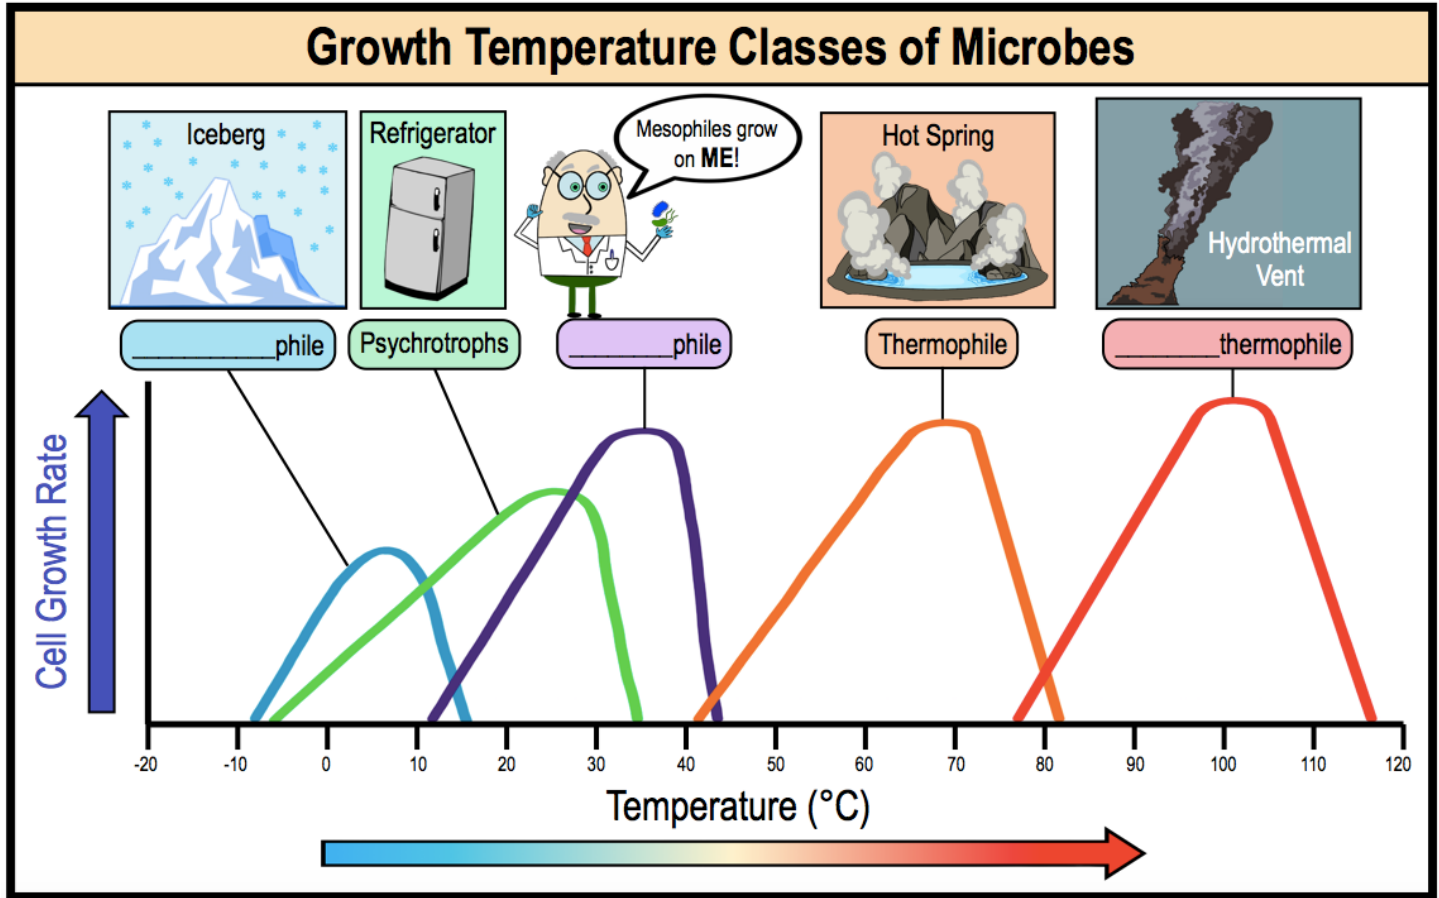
Growth Temperature Classes of Microbes

Iceberg

Refrigerator

Mesophiles grow on ME!

Hot Spring

Hydrothermal Vent

__________phile

Psychrotrophs

________phile

Thermophile

________thermophile

Cell Growth Rate

-20 -10 0 10 20 30 40 50 60 70 80 90 100 110 120

Temperature (°C)